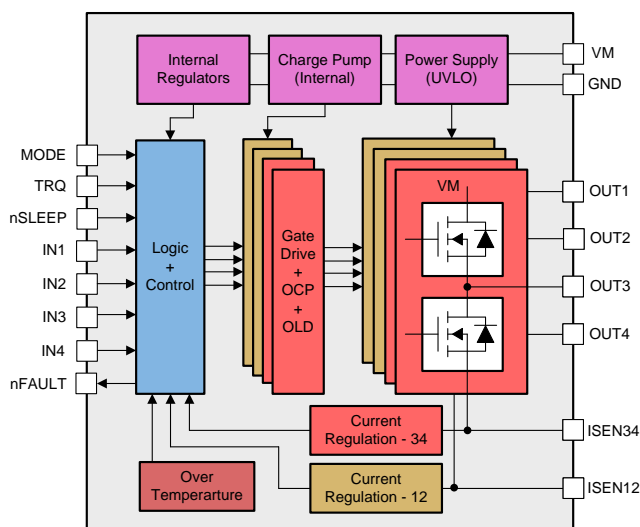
Internal Regulators

Charge Pump (Internal)

Power Supply (UVLO)

VM

GND

MODE

TRQ

nSLEEP

IN1

IN2

IN3

IN4

nFAULT

Logic + Control

Gate Drive + OCP + OLD

VM

OUT1

OUT2

OUT3

OUT4

Current Regulation - 34

ISEN34

Over Temperarture

Current Regulation - 12

ISEN12